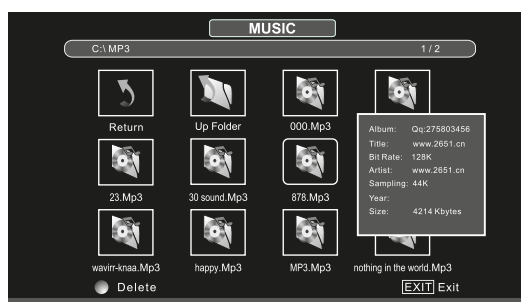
MUSIC

C:\ MP3

1 / 2

Return

Up Folder

000.Mp3

Album: Qq:275803456

Title: www.2651.cn

Bit Rate: 128K

Artist: www.2651.cn

Sampling: 44K

Year:

Size: 4214 Kbytes

23.Mp3

30 sound.Mp3

878.Mp3

wavirr-knaa.Mp3

happy.Mp3

MP3.Mp3

nothing in the world.Mp3

Delete

EXIT Exit